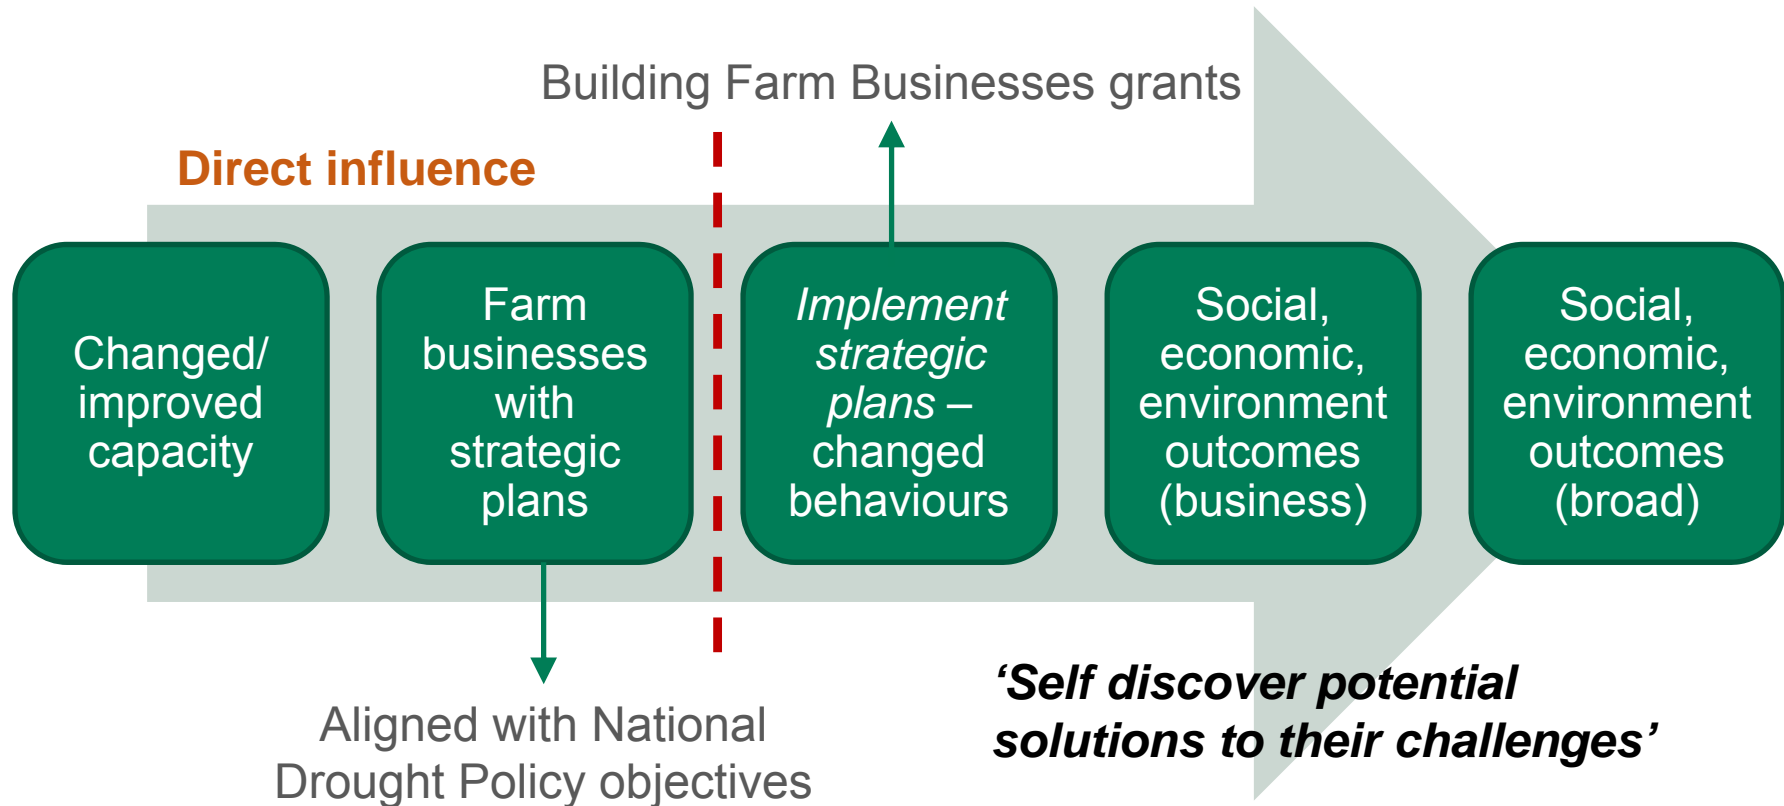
Building Farm Businesses grants

Direct influence

Changed/ improved capacity

Farm businesses with strategic plans

Implement strategic plans – changed behaviours

Social, economic, environment outcomes (business)

Social, economic, environment outcomes (broad)

Aligned with National Drought Policy objectives

‘Self discover potential solutions to their challenges’